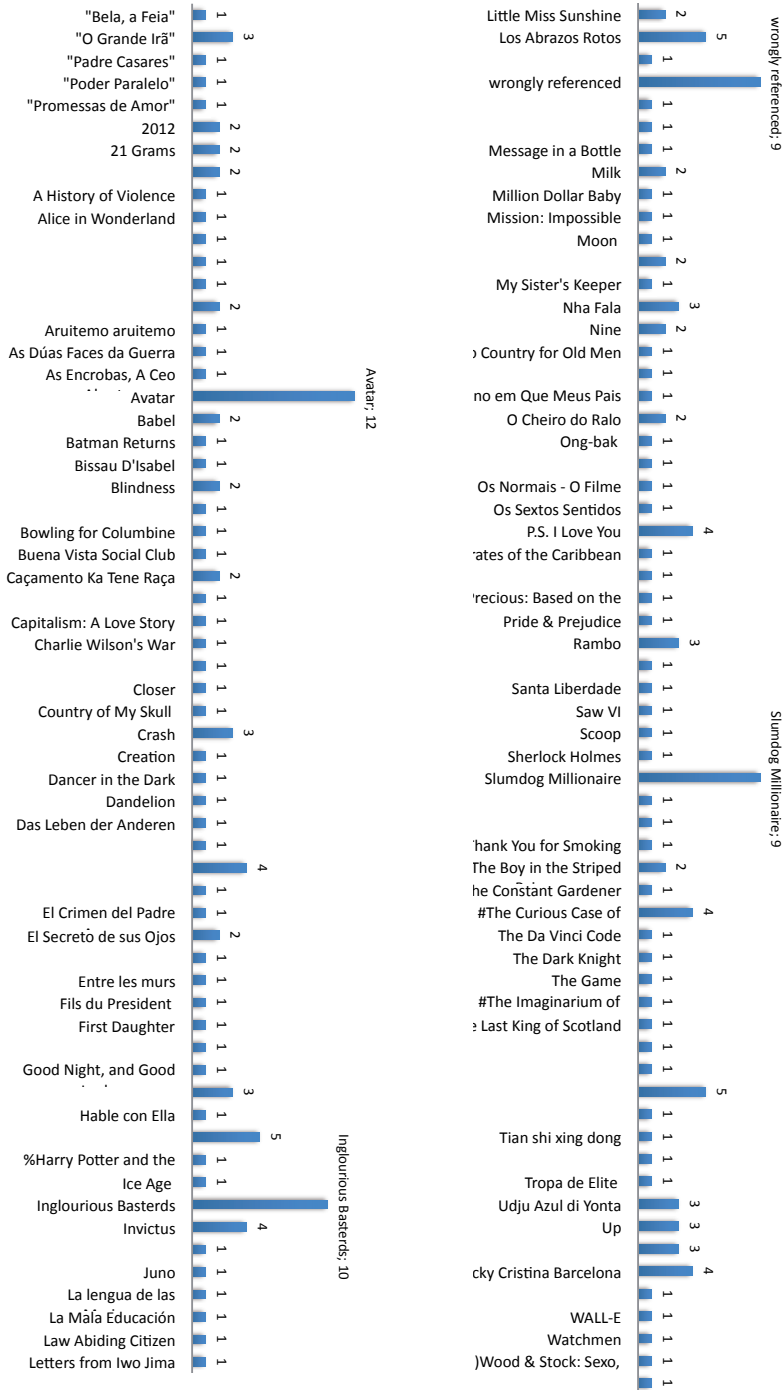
"Bela, a Feia" 1
"O Grande Irã" 3
"Padre Casares" 1
"Poder Paralelo" 1
"Promessas de Amor" 1
2012 2
21 Grams 2
2
A History of Violence 1
Alice in Wonderland 1
1
1
1
2
Aruitemo aruitemo 1
As Dúas Faces da Guerra 1
As Encrobas, A Ceo 1
Avatar
Avatar; 12
Babel 2
Batman Returns 1
Bissau D'Isabel 1
Blindness 2
1
Bowling for Columbine 1
Buena Vista Social Club 1
Caçamento Ka Tene Raça 2
1
Capitalism: A Love Story 1
Charlie Wilson's War 1
1
Closer 1
Country of My Skull 1
Crash 3
Creation 1
Dancer in the Dark 1
Dandelion 1
Das Leben der Anderen 1
1
4
1
El Crimen del Padre 1
El Secreto de sus Ojos 2
1
Entre les murs 1
Fils du President 1
First Daughter 1
1
Good Night, and Good 1
3
Hable con Ella 1
5
Inglourious Basterds; 10
%Harry Potter and the 1
Ice Age 1
Inglourious Basterds
Invictus 4
1
Juno 1
La lengua de las 1
La Mala Educación 1
Law Abiding Citizen 1
Letters from Iwo Jima 1

Little Miss Sunshine 2
Los Abrazos Rotos 5
1
wrongly referenced
wrongly referenced; 9
1
1
1
Message in a Bottle 1
Milk 2
Million Dollar Baby 1
Mission: Impossible 1
Moon 1
2
My Sister's Keeper 1
Nha Fala 3
Nine 2
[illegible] Country for Old Men 1
1
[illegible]no em Que Meus Pais 1
O Cheiro do Ralo 2
Ong-bak 1
1
Os Normais - O Filme 1
Os Sextos Sentidos 1
P.S. I Love You 4
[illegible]rates of the Caribbean 1
1
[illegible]recious: Based on the 1
Pride & Prejudice 1
Rambo 3
1
Santa Liberdade 1
Saw VI 1
Scoop 1
Sherlock Holmes 1
Slumdog Millionaire
Slumdog Millionaire; 9
1
1
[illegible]hank You for Smoking 1
The Boy in the Striped 2
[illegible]he Constant Gardener 1
#The Curious Case of 4
The Da Vinci Code 1
The Dark Knight 1
The Game 1
#The Imaginarium of 1
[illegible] Last King of Scotland 1
1
1
5
1
Tian shi xing dong 1
1
Tropa de Elite 1
Udju Azul di Yonta 3
Up 3
3
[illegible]cky Cristina Barcelona 4
1
WALL-E 1
Watchmen 1
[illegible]Wood & Stock: Sexo, 1
1